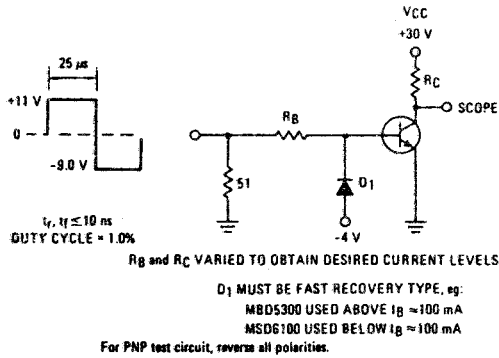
25 µs

+11 V

0

-9.0 V

$t_r$, $t_f \leq 10$ ns
DUTY CYCLE = 1.0%

VCC
+30 V

RC

SCOPE

RB

51

D1

-4 V

RB and RC VARIED TO OBTAIN DESIRED CURRENT LEVELS

D1 MUST BE FAST RECOVERY TYPE, eg:
MBD5300 USED ABOVE $I_B \approx 100$ mA
MSD6100 USED BELOW $I_B \approx 100$ mA

For PNP test circuit, reverse all polarities.